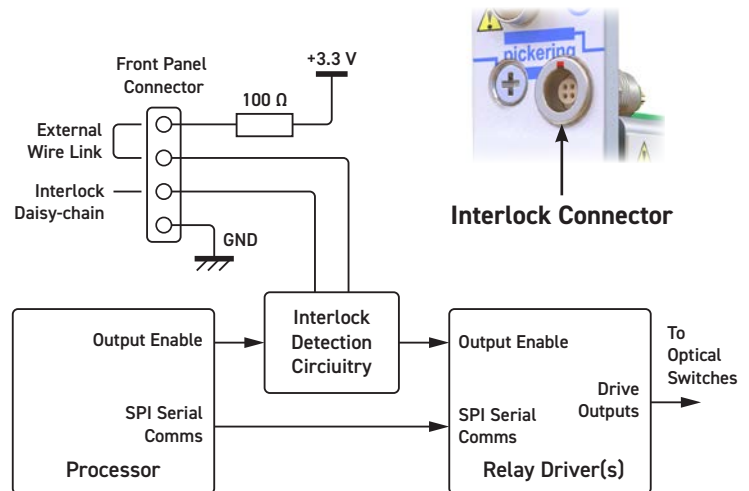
Front Panel Connector

+3.3 V

100 Ω

External Wire Link

Interlock Daisy-chain

GND

pickering

Interlock Connector

Interlock Detection Circiuitry

Output Enable

SPI Serial Comms

Processor

Output Enable

SPI Serial Comms

Drive Outputs

Relay Driver(s)

To Optical Switches